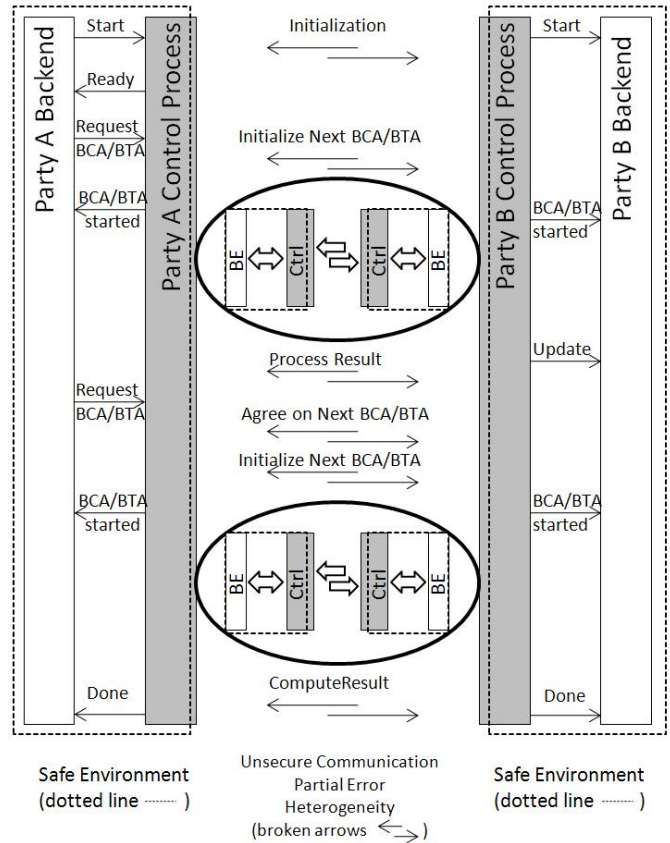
Party A Backend

Party A Control Process

Start

Ready

Request BCA/BTA

BCA/BTA started

Request BCA/BTA

BCA/BTA started

Done

Initialization

Initialize Next BCA/BTA

BE

Ctrl

Ctrl

BE

Process Result

Agree on Next BCA/BTA

Initialize Next BCA/BTA

BE

Ctrl

Ctrl

BE

ComputeResult

Party B Control Process

Party B Backend

Start

BCA/BTA started

Update

BCA/BTA started

Done

Safe Environment (dotted line )

Unsecure Communication
Partial Error
Heterogeneity
(broken arrows )

Safe Environment (dotted line )